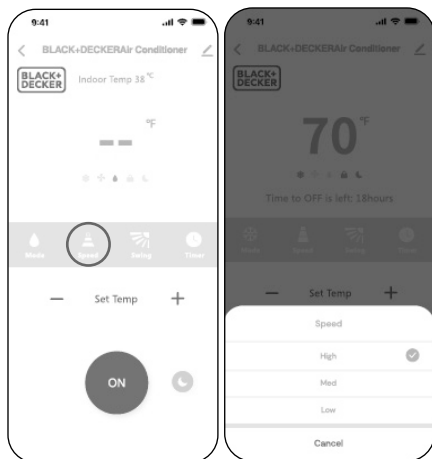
9:41

BLACK+DECKERAir Conditioner

BLACK+ DECKER

Indoor Temp 38 ℃

°F

— —

Mode

Speed

Swing

Timer

—

Set Temp

+

ON

9:41

BLACK+DECKERAir Conditioner

BLACK+ DECKER

70 °F

Time to OFF is left: 18hours

Mode

Speed

Swing

Timer

—

Set Temp

+

Speed

High

Med

Low

Cancel